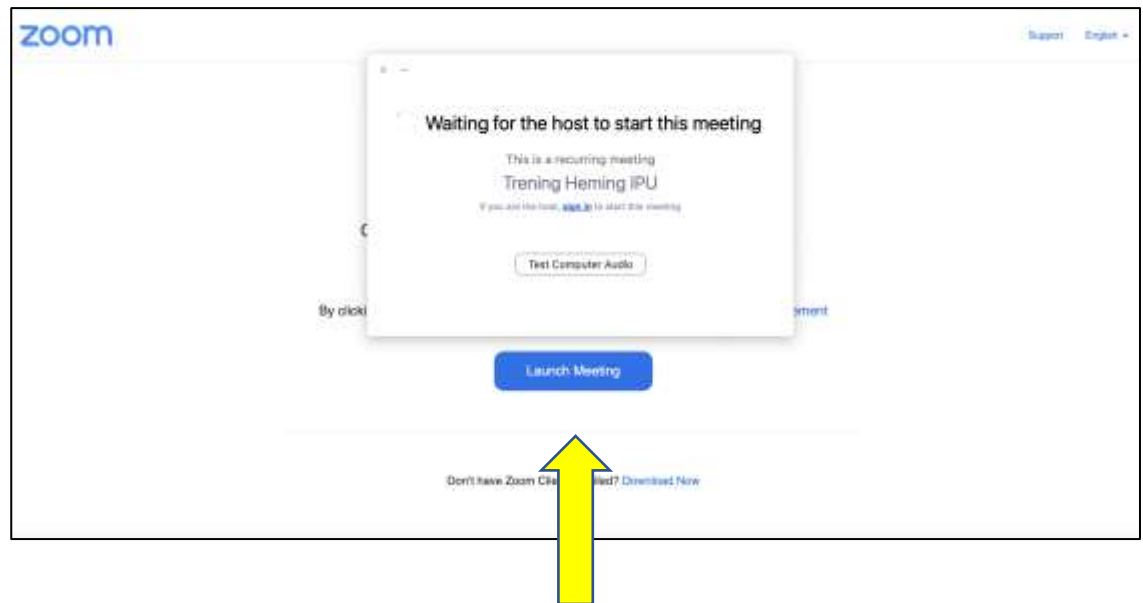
zoom

Support English

Waiting for the host to start this meeting

This is a recurring meeting

Trening Heming IPU

If you are the host, sign in to start this meeting

Test Computer Audio

C

By clicki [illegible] ement

Launch Meeting

Don't have Zoom Clie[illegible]lled? Download Now